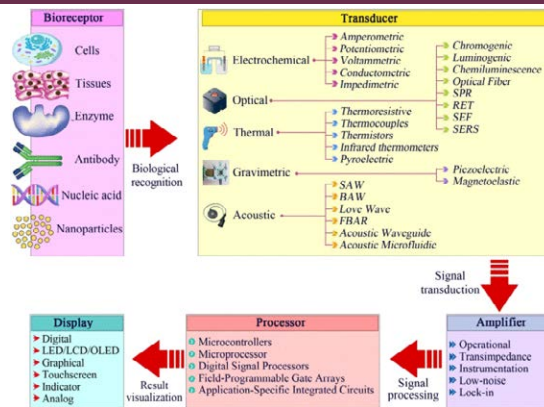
Bioreceptor

Cells

Tissues

Enzyme

Antibody

Nucleic acid

Nanoparticles

Biological recognition

Transducer

Electrochemical

Amperometric
Potentiometric
Voltammetric
Conductometric
Impedimetric

Optical

Chromogenic
Luminogenic
Chemiluminescence
Optical Fiber
SPR
RET
SFF
SERS

Thermal

Thermoresistive
Thermocouples
Thermistors
Infrared thermometers
Pyroelectric

Gravimetric

Piezoelectric
Magnetoelastic

Acoustic

SAW
BAW
Love Wave
FBAR
Acoustic Waveguide
Acoustic Microfluidic

Signal transduction

Amplifier

Operational
Transimpedance
Instrumentation
Low-noise
Lock-in

Signal processing

Processor

Microcontrollers
Microprocessor
Digital Signal Processors
Field-Programmable Gate Arrays
Application-Specific Integrated Circuits

Result visualization

Display

Digital
LED/LCD/OLED
Graphical
Touchscreen
Indicator
Analog